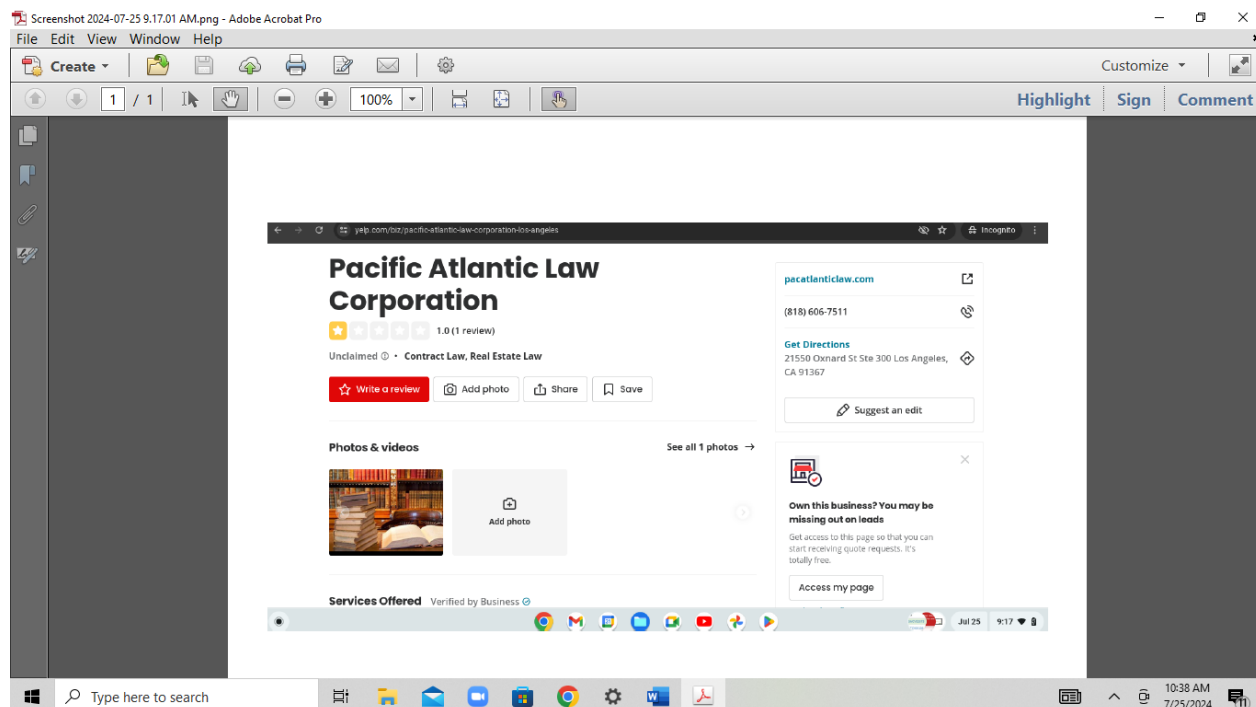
Screenshot 2024-07-25 9.17.01 AM.png - Adobe Acrobat Pro

File Edit View Window Help

Create

Customize

1 / 1

100%

Highlight Sign Comment

yelp.com/biz/pacific-atlantic-law-corporation-los-angeles

Incognito

Pacific Atlantic Law Corporation

1.0 (1 review)

Unclaimed • Contract Law, Real Estate Law

Write a review Add photo Share Save

Photos & videos

See all 1 photos →

Add photo

Services Offered Verified by Business

pacatlanticlaw.com

(818) 606-7511

Get Directions
21550 Oxnard St Ste 300 Los Angeles, CA 91367

Suggest an edit

Own this business? You may be missing out on leads

Get access to this page so that you can start receiving quote requests. It's totally free.

Access my page

Jul 25 9:17

Type here to search

10:38 AM
7/25/2024